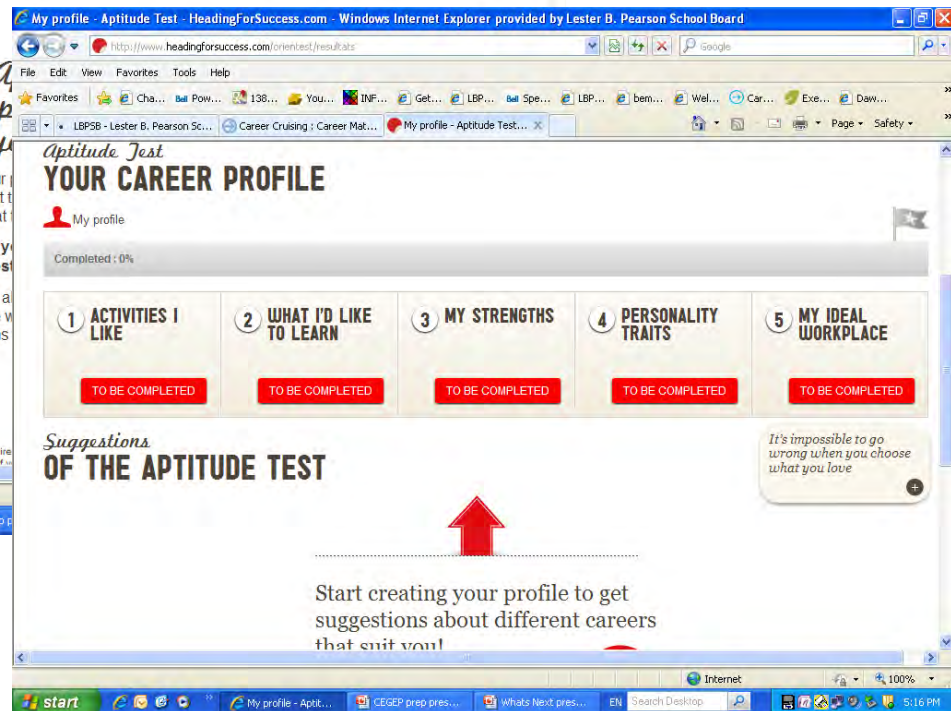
My profile - Aptitude Test - HeadingForSuccess.com - Windows Internet Explorer provided by Lester B. Pearson School Board

http://www.headingforsuccess.com/orientest/resultats

Google

File Edit View Favorites Tools Help

Favorites Cha... Pow... 138... You... INF... Get... LBP... Spe... LBP... bem... Wel... Car... Exe... Daw...

LBPSB - Lester B. Pearson Sc... Career Cruising : Career Mat... My profile - Aptitude Test...

Page Safety

Aptitude Test
YOUR CAREER PROFILE

My profile

Completed : 0%

1 ACTIVITIES I LIKE
TO BE COMPLETED

2 WHAT I'D LIKE TO LEARN
TO BE COMPLETED

3 MY STRENGTHS
TO BE COMPLETED

4 PERSONALITY TRAITS
TO BE COMPLETED

5 MY IDEAL WORKPLACE
TO BE COMPLETED

Suggestions
OF THE APTITUDE TEST

It's impossible to go wrong when you choose what you love

Start creating your profile to get suggestions about different careers that suit you!

Internet 100%

start My profile - Aptit... CEGEP prep pres... Whats Next pres... EN Search Desktop 5:16 PM